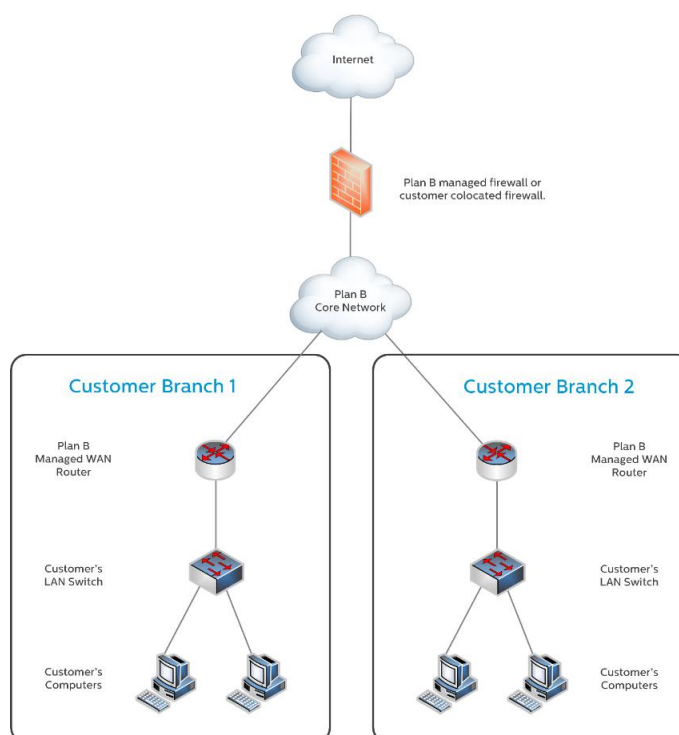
Internet

Plan B managed firewall or customer colocated firewall.

Plan B Core Network

Customer Branch 1

Plan B Managed WAN Router

Customer's LAN Switch

Customer's Computers

Customer Branch 2

Plan B Managed WAN Router

Customer's LAN Switch

Customer's Computers